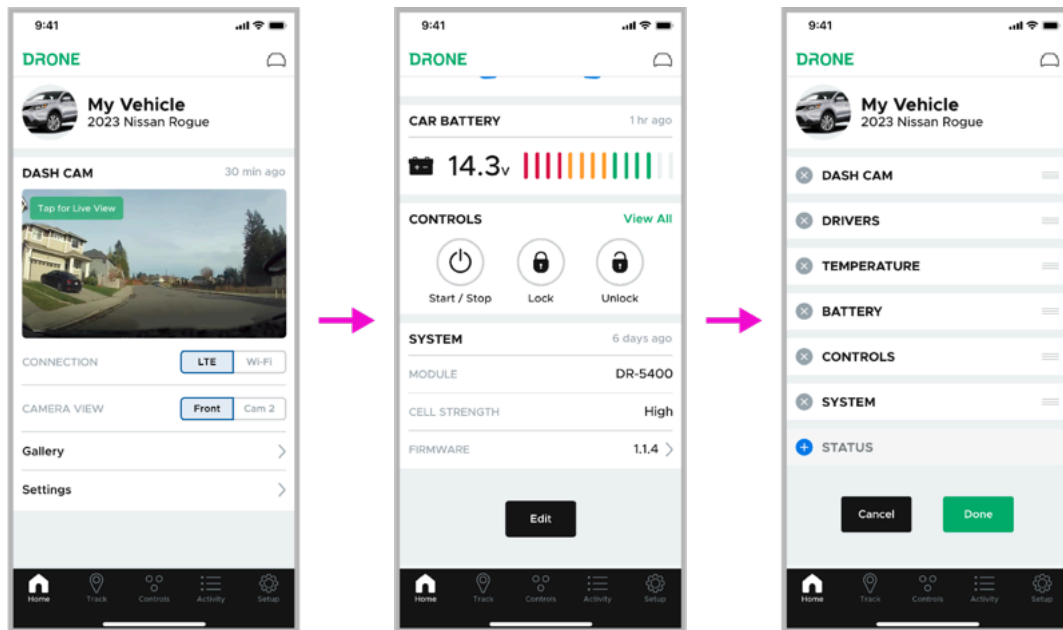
9:41

DRONE

My Vehicle
2023 Nissan Rogue

DASH CAM 30 min ago

Tap for Live View

CONNECTION LTE Wi-Fi

CAMERA VIEW Front Cam 2

Gallery

Settings

Home Track Controls Activity Setup

9:41

DRONE

CAR BATTERY 1 hr ago

14.3v

CONTROLS View All

Start / Stop Lock Unlock

SYSTEM 6 days ago

MODULE DR-5400

CELL STRENGTH High

FIRMWARE 1.1.4

Edit

Home Track Controls Activity Setup

9:41

DRONE

My Vehicle
2023 Nissan Rogue

DASH CAM

DRIVERS

TEMPERATURE

BATTERY

CONTROLS

SYSTEM

STATUS

Cancel Done

Home Track Controls Activity Setup